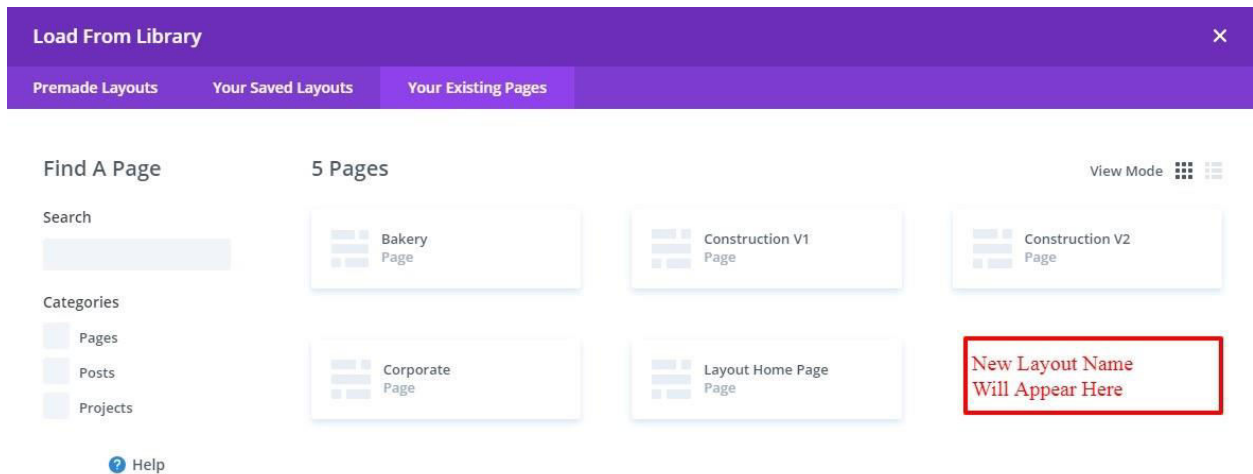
Load From Library ×

Premade Layouts Your Saved Layouts Your Existing Pages

Find A Page

Search

Categories

Pages

Posts

Projects

Help

5 Pages

View Mode

Bakery
Page

Construction V1
Page

Construction V2
Page

Corporate
Page

Layout Home Page
Page

New Layout Name
Will Appear Here